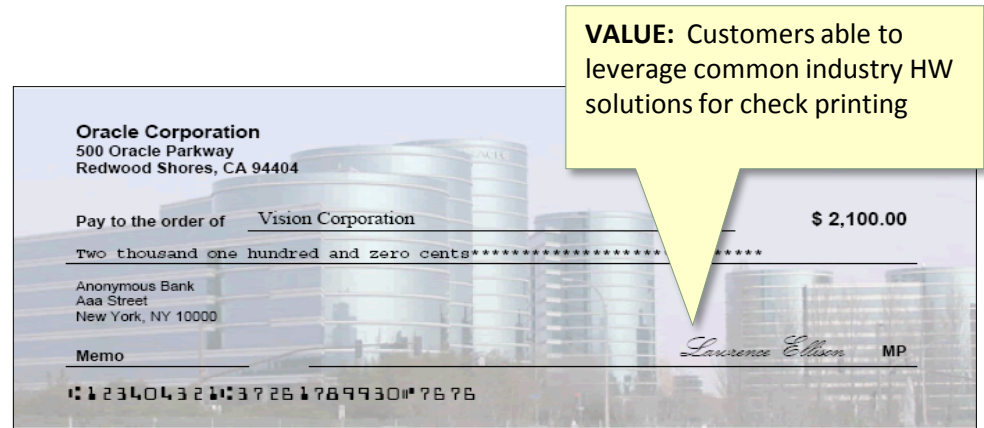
VALUE: Customers able to leverage common industry HW solutions for check printing

Oracle Corporation
500 Oracle Parkway
Redwood Shores, CA 94404

Pay to the order of Vision Corporation $ 2,100.00

Two thousand one hundred and zero cents******************* ******

Anonymous Bank
Aaa Street
New York, NY 10000

Memo

Laurence Ellison MP

⑆123404321⑆37261789930⑈7676